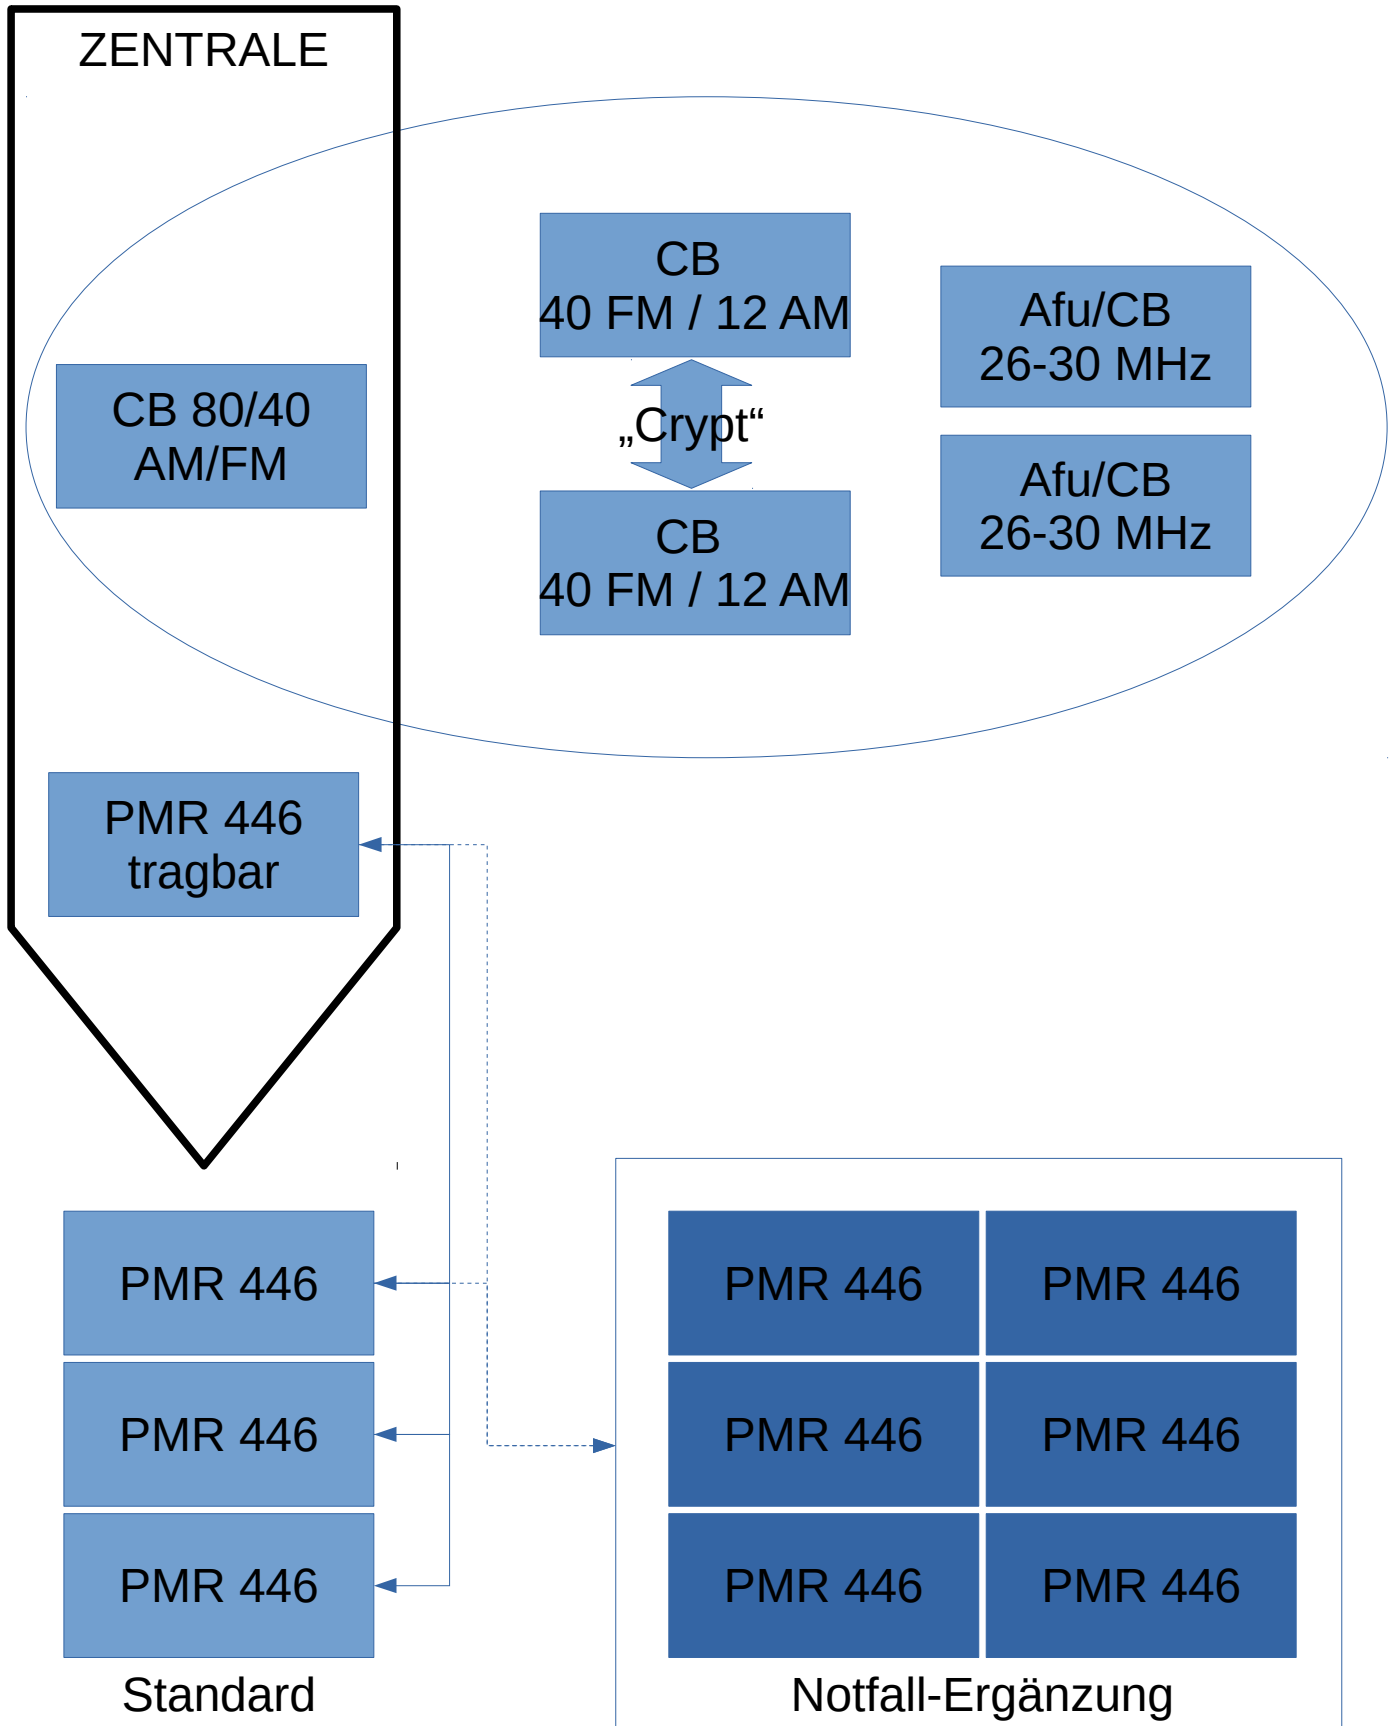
ZENTRALE

CB
40 FM / 12 AM

Afu/CB
26-30 MHz

CB 80/40
AM/FM

„Crypt“

CB
40 FM / 12 AM

Afu/CB
26-30 MHz

PMR 446
tragbar

PMR 446

PMR 446

PMR 446

Standard

PMR 446

PMR 446

PMR 446

PMR 446

PMR 446

PMR 446

Notfall-Ergänzung